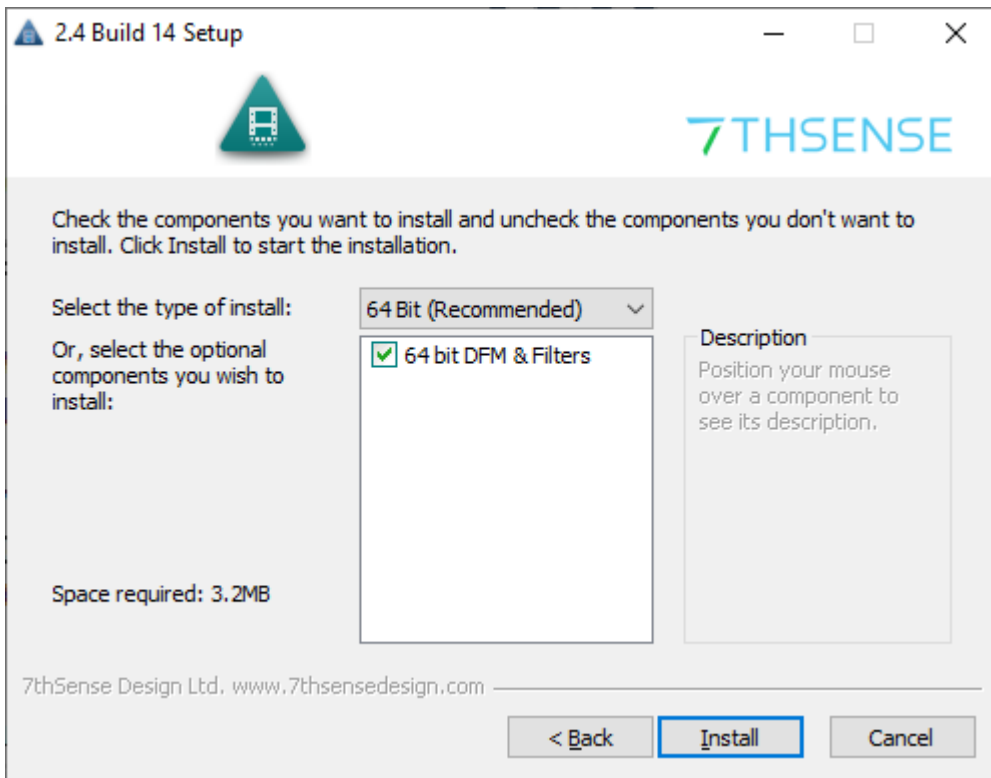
2.4 Build 14 Setup

7THSENSE

Check the components you want to install and uncheck the components you don't want to install. Click Install to start the installation.

Select the type of install:

64 Bit (Recommended)

Or, select the optional components you wish to install:

64 bit DFM & Filters

Description

Position your mouse over a component to see its description.

Space required: 3.2MB

7thSense Design Ltd. www.7thsensedesign.com

< Back

Install

Cancel